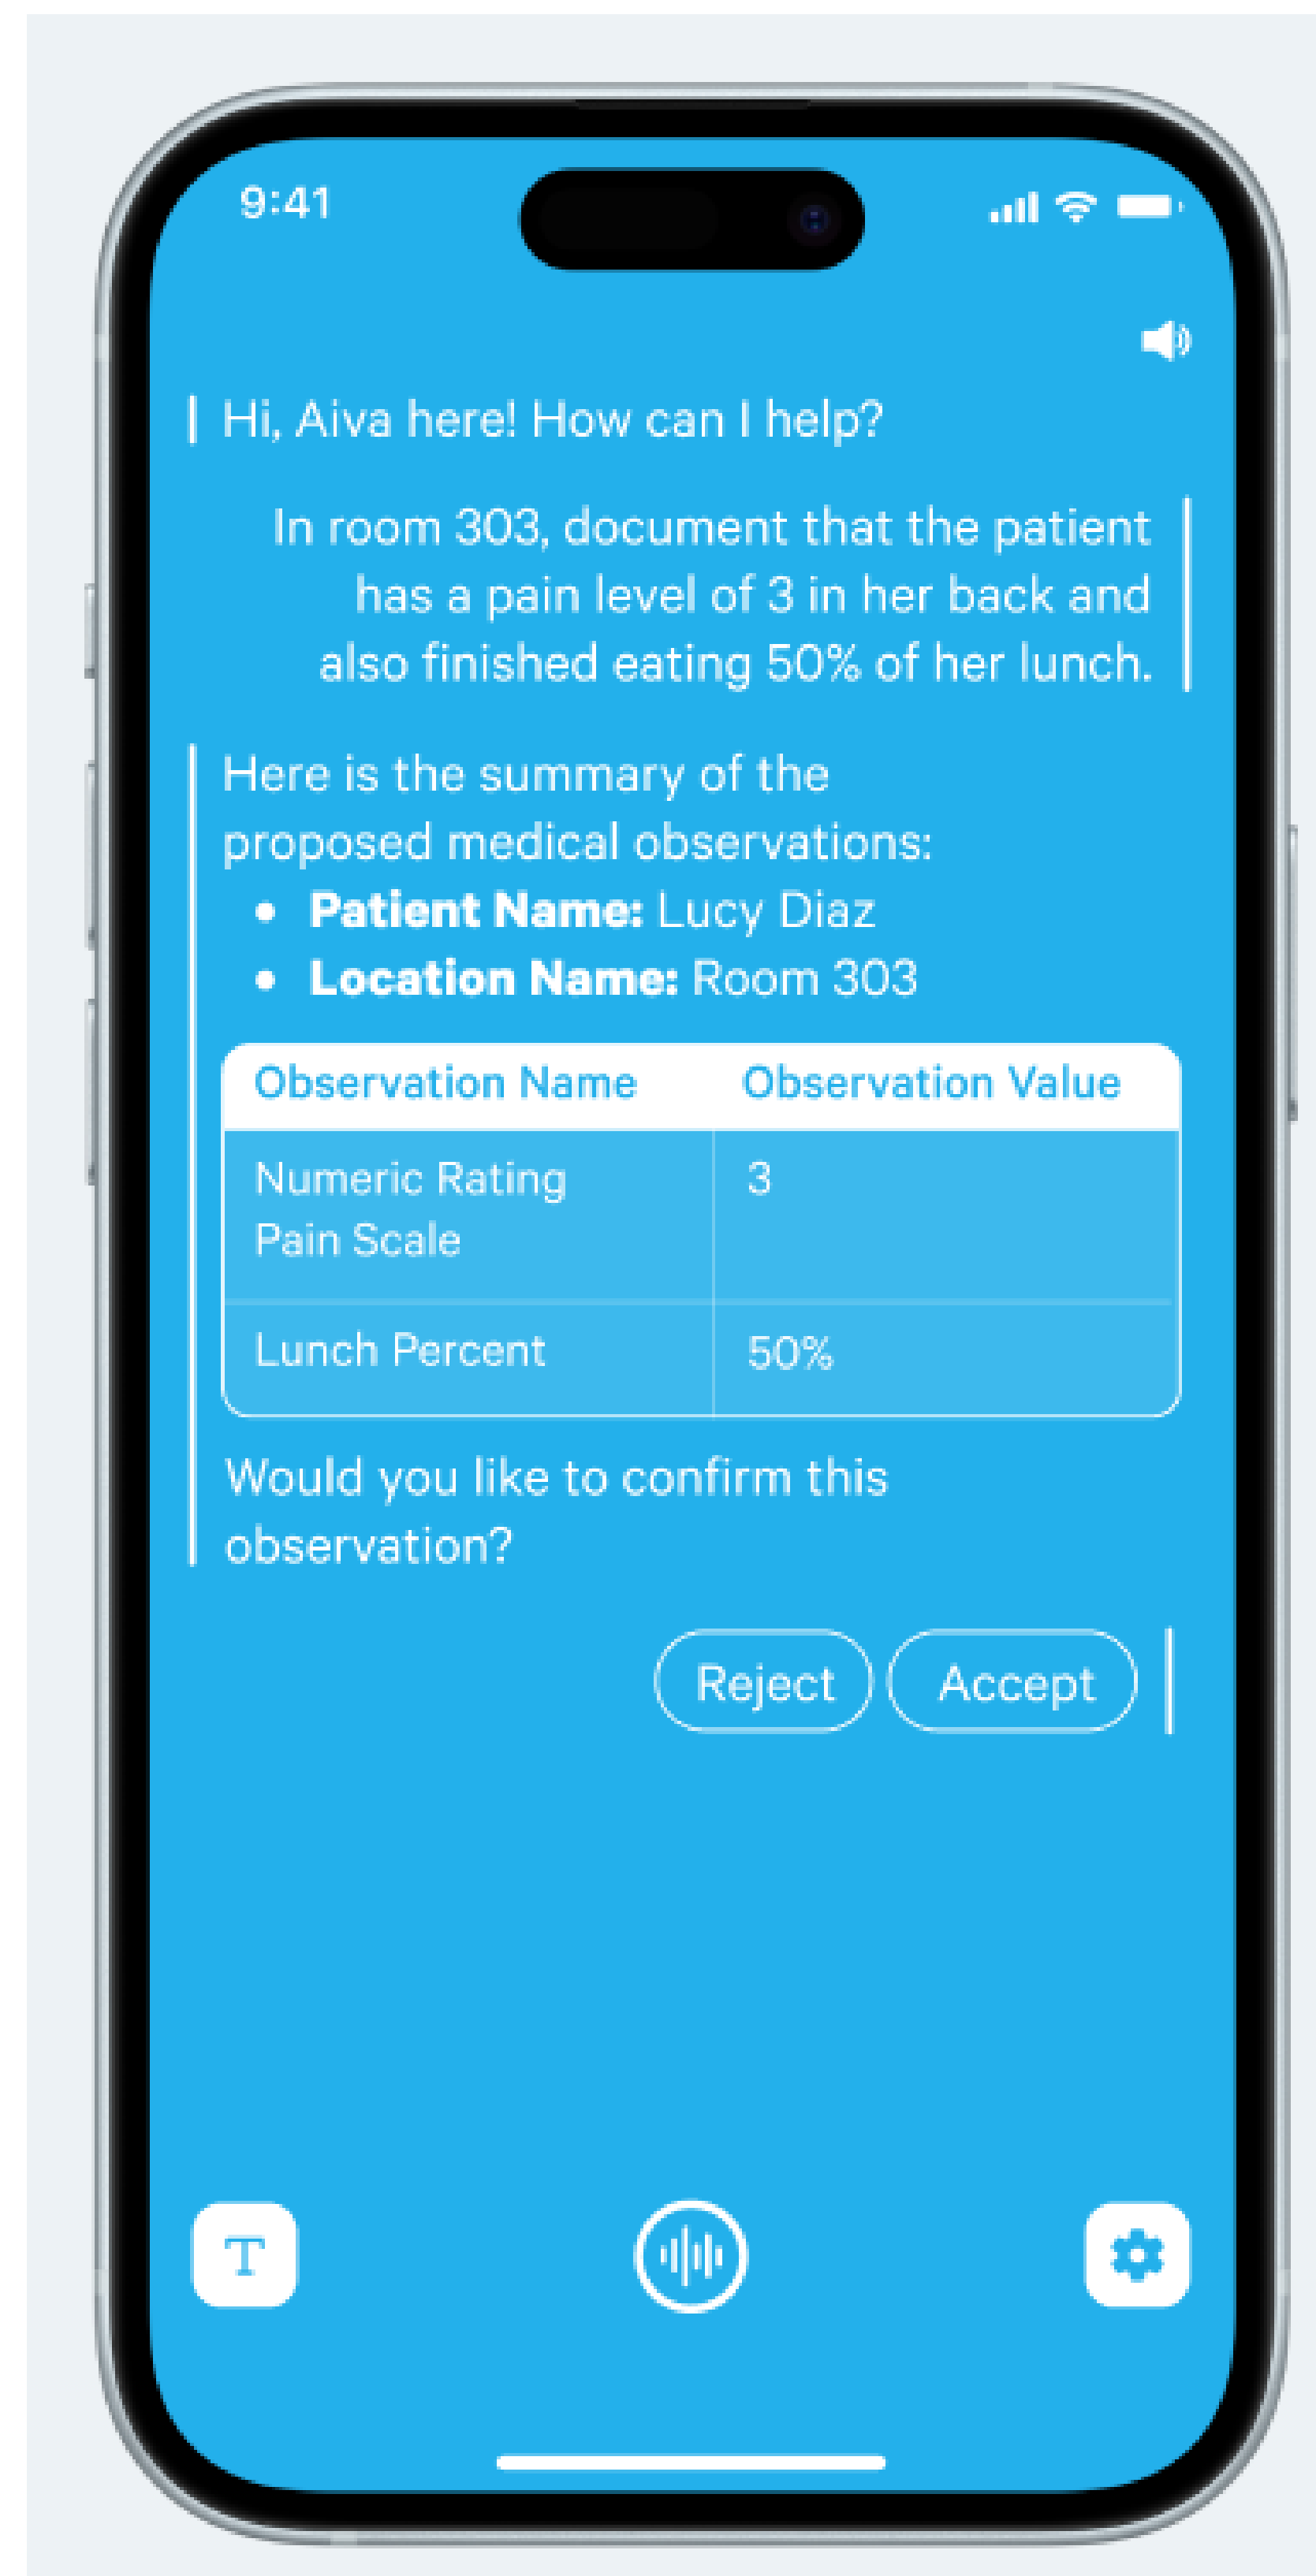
9:41

Hi, Aiva here! How can I help?

In room 303, document that the patient has a pain level of 3 in her back and also finished eating 50% of her lunch.

Here is the summary of the proposed medical observations:
- **Patient Name:** Lucy Diaz
- **Location Name:** Room 303

| Observation Name | Observation Value |
|---|---|
| Numeric Rating Pain Scale | 3 |
| Lunch Percent | 50% |

Would you like to confirm this observation?

Reject Accept

T